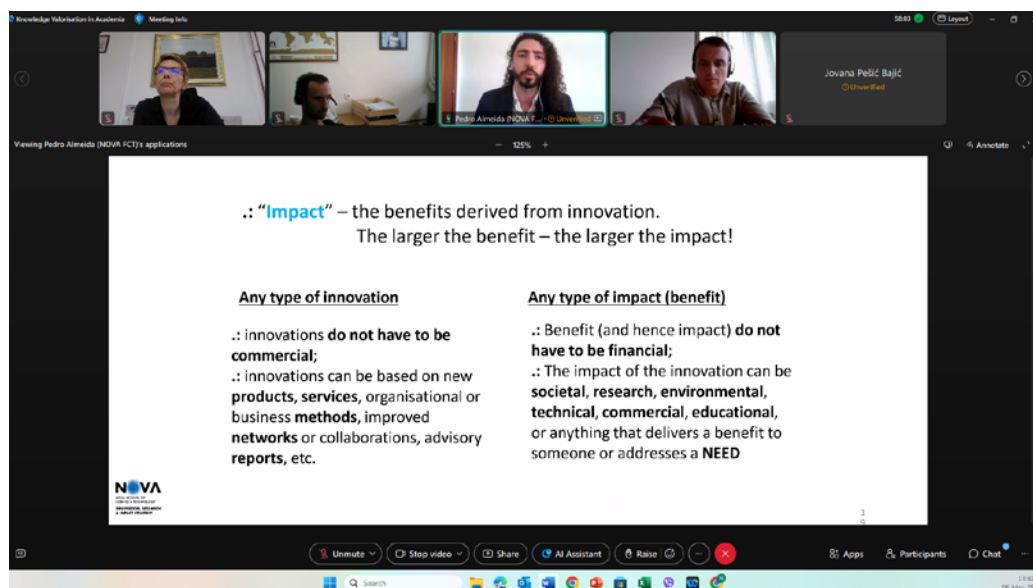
Knowledge Valorisation in Academia Meeting info

58:03 Layout

Jovana Pešić Bajić
Unverified

Pedro Almeida (NOVA F... Unverified

Viewing Pedro Almeida (NOVA FCT)'s applications

125%

Annotate

.: "Impact" – the benefits derived from innovation. The larger the benefit – the larger the impact!

Any type of innovation

.: innovations do not have to be commercial;
.: innovations can be based on new products, services, organisational or business methods, improved networks or collaborations, advisory reports, etc.

Any type of impact (benefit)

.: Benefit (and hence impact) do not have to be financial;
.: The impact of the innovation can be societal, research, environmental, technical, commercial, educational, or anything that delivers a benefit to someone or addresses a NEED

NOVA

1
9

Unmute Stop video Share AI Assistant Raise

Apps Participants Chat

Search